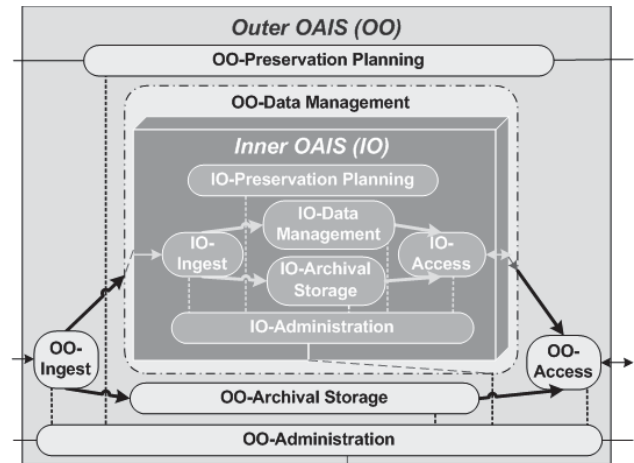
Outer OAIS (OO)

OO-Preservation Planning

OO-Data Management

Inner OAIS (IO)

IO-Preservation Planning

IO-Ingest

IO-Data Management

IO-Archival Storage

IO-Access

IO-Administration

OO-Ingest

OO-Archival Storage

OO-Access

OO-Administration